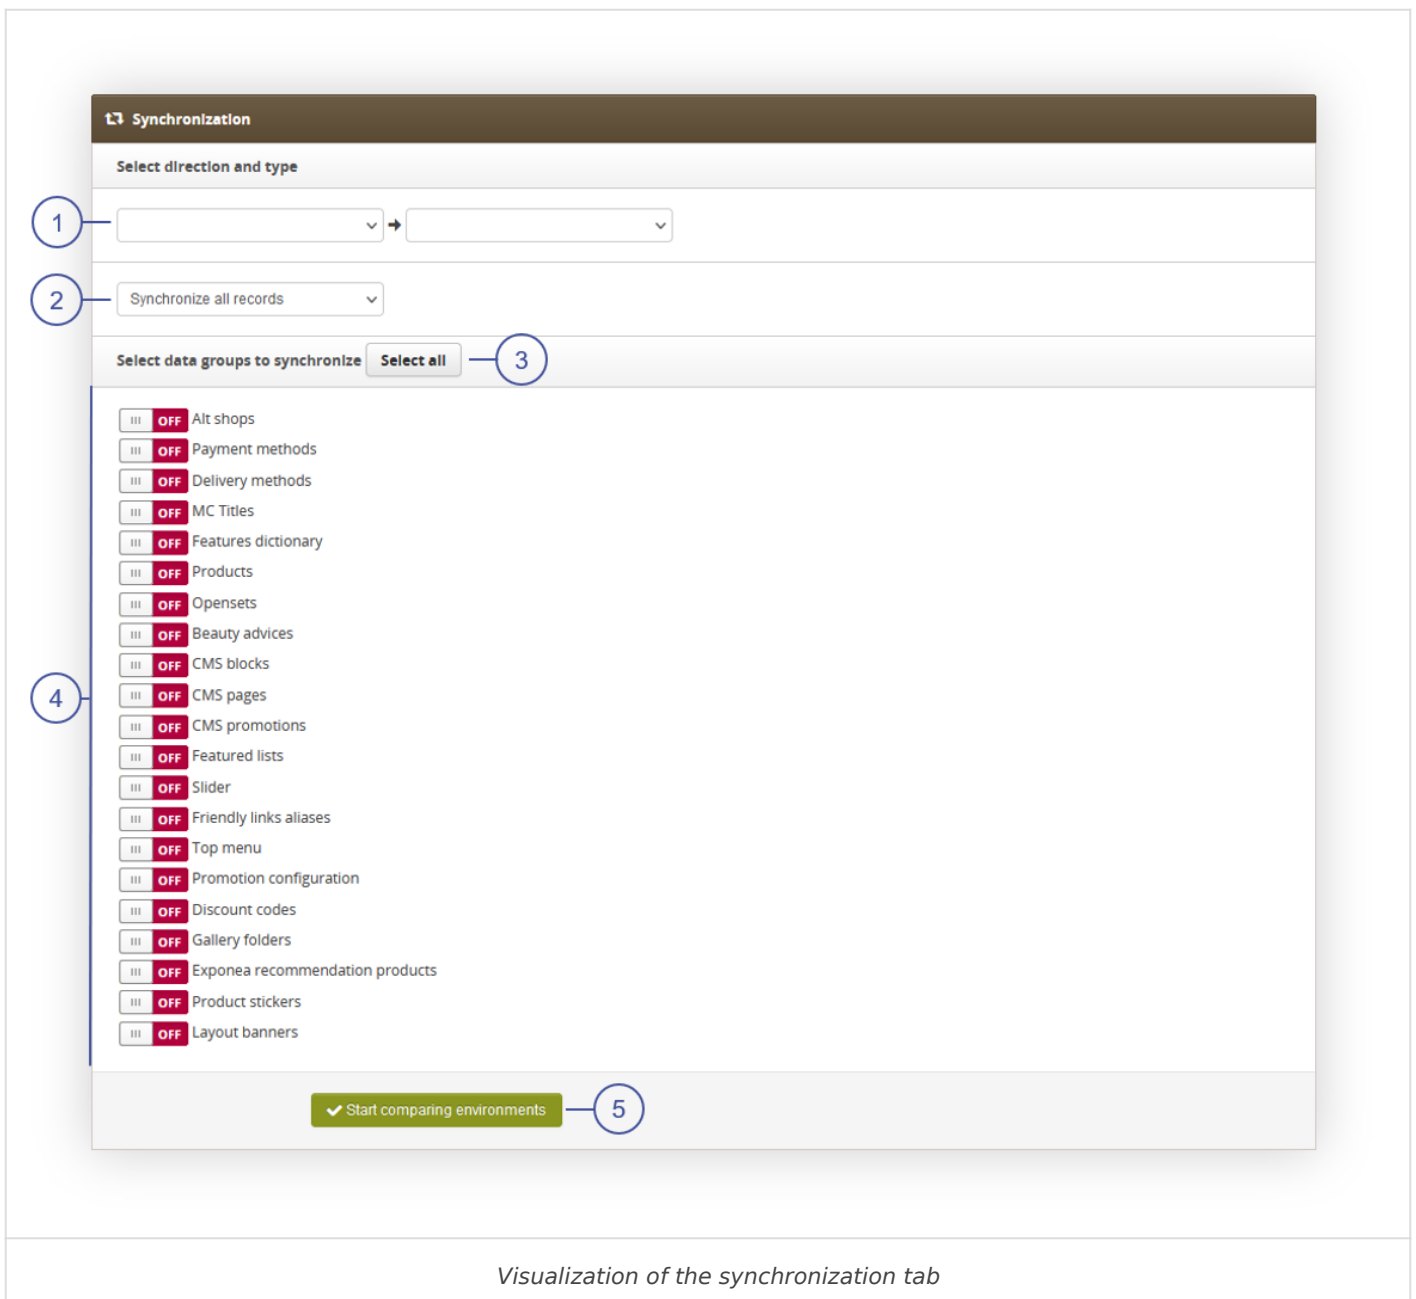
Synchronization

Select direction and type

1

2

Synchronize all records

Select data groups to synchronize Select all

3

4

OFF Alt shops
OFF Payment methods
OFF Delivery methods
OFF MC Titles
OFF Features dictionary
OFF Products
OFF Opensets
OFF Beauty advices
OFF CMS blocks
OFF CMS pages
OFF CMS promotions
OFF Featured lists
OFF Slider
OFF Friendly links aliases
OFF Top menu
OFF Promotion configuration
OFF Discount codes
OFF Gallery folders
OFF Exponea recommendation products
OFF Product stickers
OFF Layout banners

Start comparing environments

5

Visualization of the synchronization tab